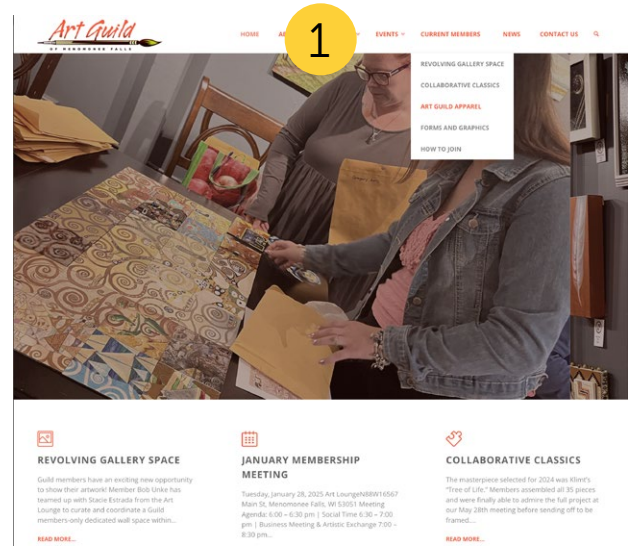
Art Guild
OF MENOMONEE FALLS

HOME AB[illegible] 1 EVENTS CURRENT MEMBERS NEWS CONTACT US

REVOLVING GALLERY SPACE
COLLABORATIVE CLASSICS
ART GUILD APPAREL
FORMS AND GRAPHICS
HOW TO JOIN

REVOLVING GALLERY SPACE

Guild members have an exciting new opportunity to show their artwork! Member Bob Unke has teamed up with Stacie Estrada from the Art Lounge to curate and coordinate a Guild members-only dedicated wall space within...

READ MORE...

JANUARY MEMBERSHIP MEETING

Tuesday, January 28, 2025 Art LoungeN88W16567 Main St, Menomonee Falls, WI 53051 Meeting Agenda: 6:00 – 6:30 pm | Social Time 6:30 – 7:00 pm | Business Meeting & Artistic Exchange 7:00 – 8:30 pm...

COLLABORATIVE CLASSICS

The masterpiece selected for 2024 was Klimt's "Tree of Life." Members assembled all 35 pieces and were finally able to admire the full project at our May 28th meeting before sending off to be framed....

READ MORE...